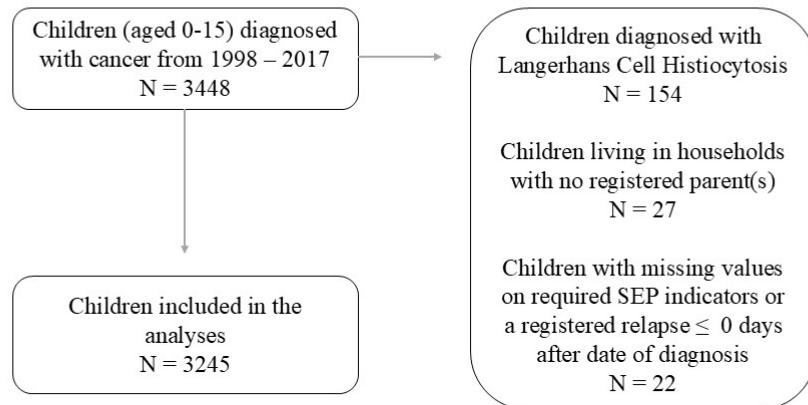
Children (aged 0-15) diagnosed with cancer from 1998 – 2017
N = 3448

Children diagnosed with Langerhans Cell Histiocytosis
N = 154

Children living in households with no registered parent(s)
N = 27

Children with missing values on required SEP indicators or a registered relapse $\leq$ 0 days after date of diagnosis
N = 22

Children included in the analyses
N = 3245